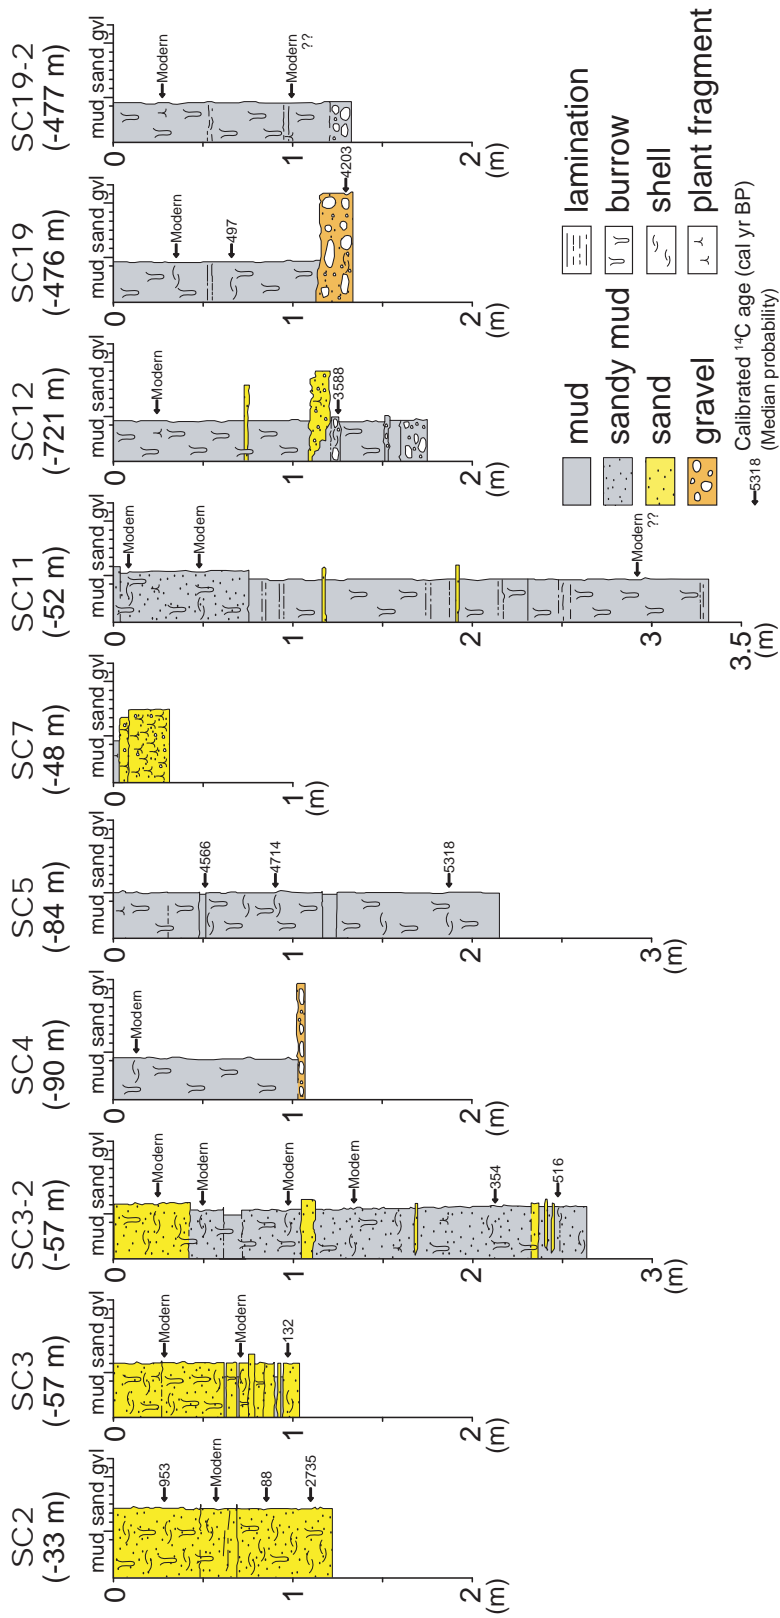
SC2 (-33 m)
mud sand gvl
953
Modern
88
2735
0
1
2 (m)

SC3 (-57 m)
mud sand gvl
Modern
Modern
132
0
1
2 (m)

SC3-2 (-57 m)
mud sand gvl
Modern
Modern
Modern
Modern
354
516
0
1
2
3 (m)

SC4 (-90 m)
mud sand gvl
Modern
0
1
2 (m)

SC5 (-84 m)
mud sand gvl
4566
4714
5318
0
1
2
3 (m)

SC7 (-48 m)
mud sand gvl
0
1 (m)

SC11 (-52 m)
mud sand gvl
Modern
Modern
Modern ??
0
1
2
3
3.5 (m)

SC12 (-721 m)
mud sand gvl
Modern
3588
0
1
2 (m)

SC19 (-476 m)
mud sand gvl
Modern
497
4203
0
1
2 (m)

SC19-2 (-477 m)
mud sand gvl
Modern
Modern ??
0
1
2 (m)

mud
sandy mud
sand
gravel
lamination
burrow
shell
plant fragment
5318 Calibrated $^{14}$C age (cal yr BP) (Median probability)